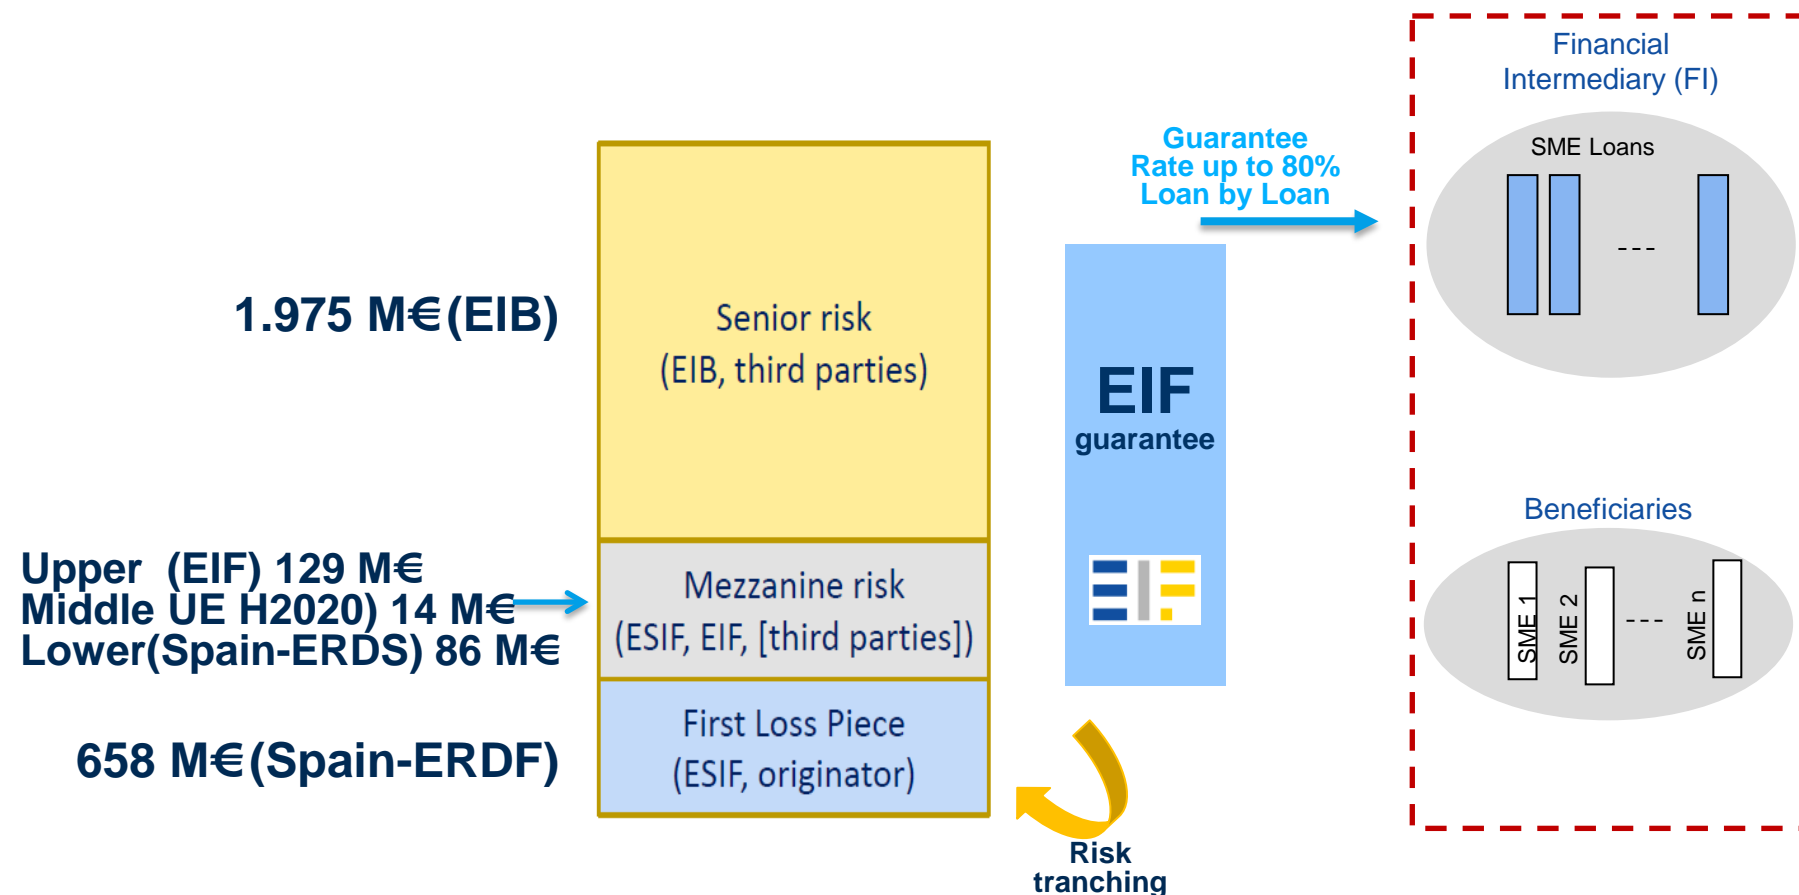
1.975 M€(EIB)

Upper (EIF) 129 M€
Middle UE H2020) 14 M€
Lower(Spain-ERDS) 86 M€

658 M€(Spain-ERDF)

Senior risk
(EIB, third parties)

Mezzanine risk
(ESIF, EIF, [third parties])

First Loss Piece
(ESIF, originator)

EIF
guarantee

Risk
tranching

Guarantee
Rate up to 80%
Loan by Loan

Financial
Intermediary (FI)

SME Loans

---

Beneficiaries

SME 1
SME 2
---
SME n